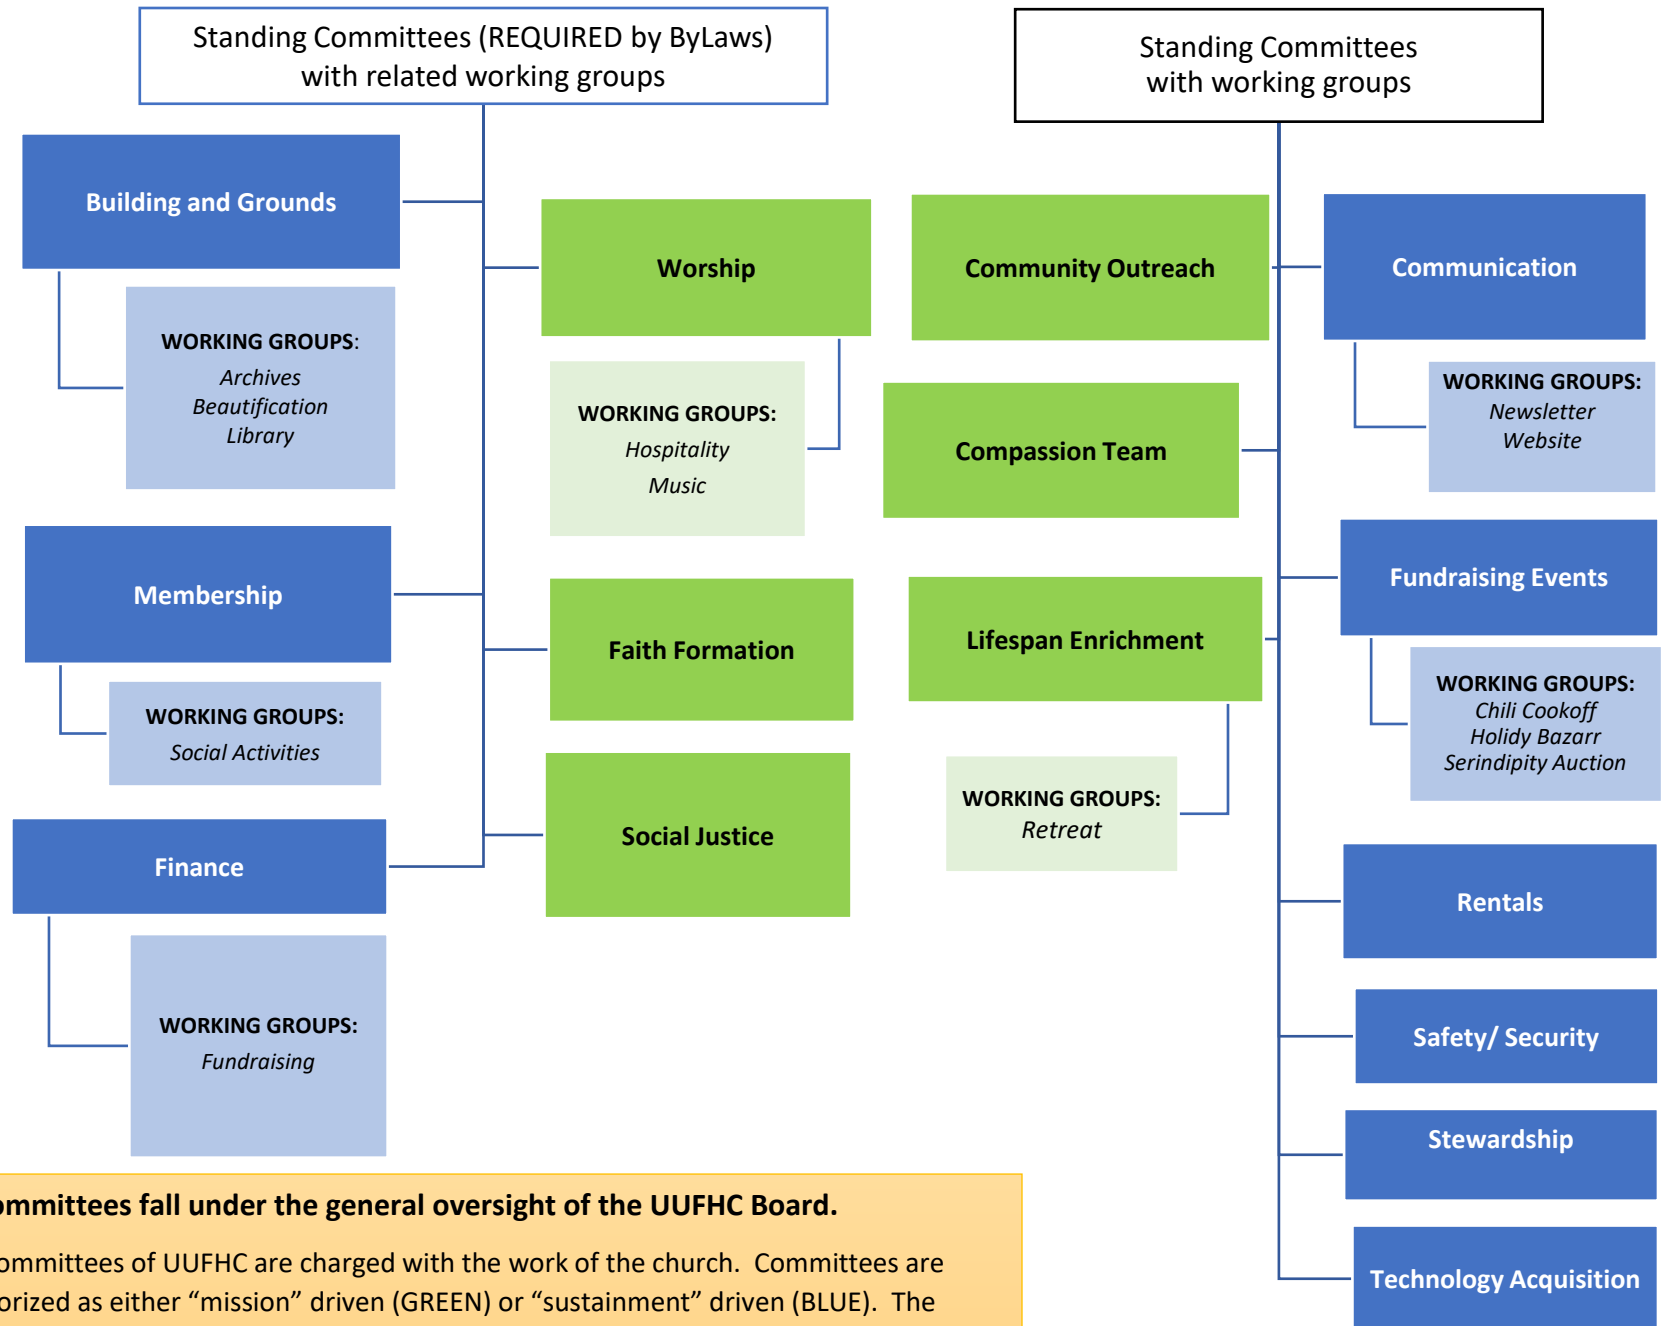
Standing Committees (REQUIRED by ByLaws) with related working groups

Standing Committees with working groups

Building and Grounds

WORKING GROUPS:
Archives
Beautification
Library

Worship

WORKING GROUPS:
Hospitality
Music

Community Outreach

Compassion Team

Communication

WORKING GROUPS:
Newsletter
Website

Membership

WORKING GROUPS:
Social Activities

Faith Formation

Lifespan Enrichment

WORKING GROUPS:
Retreat

Fundraising Events

WORKING GROUPS:
Chili Cookoff
Holidy Bazarr
Serindipity Auction

Finance

WORKING GROUPS:
Fundraising

Social Justice

Rentals

Safety/ Security

Stewardship

Technology Acquisition

ommittees fall under the general oversight of the UUFHC Board.

ommittees of UUFHC are charged with the work of the church. Committees are orized as either “mission” driven (GREEN) or “sustainment” driven (BLUE). The